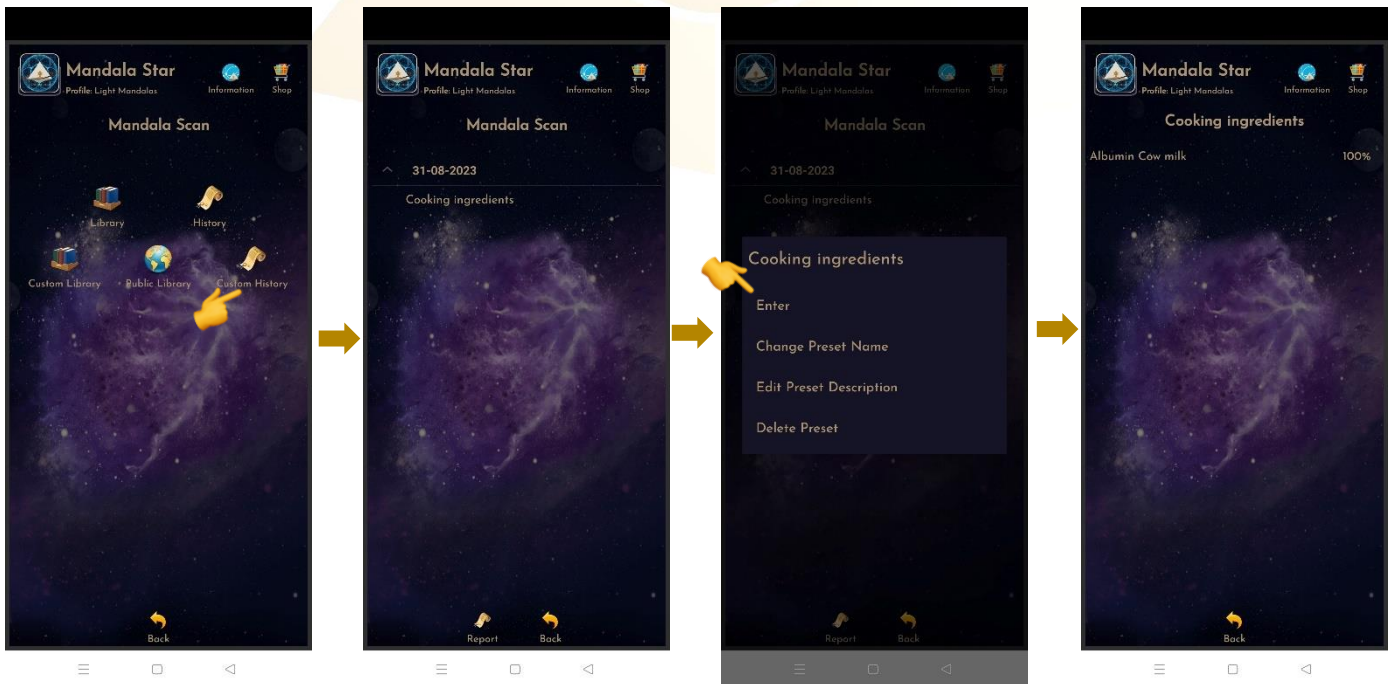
Mandala Star
Profile: Light Mandalas
Information
Shop

Mandala Scan

Library
History
Custom Library
Public Library
Custom History

Back

Mandala Star
Profile: Light Mandalas
Information
Shop

Mandala Scan

31-08-2023
Cooking ingredients

Report
Back

Mandala Star
Profile: Light Mandalas
Information
Shop

Mandala Scan

31-08-2023
Cooking ingredients

Cooking ingredients
Enter
Change Preset Name
Edit Preset Description
Delete Preset

Report
Back

Mandala Star
Profile: Light Mandalas
Information
Shop

Cooking ingredients

Albumin Cow milk 100%

Back